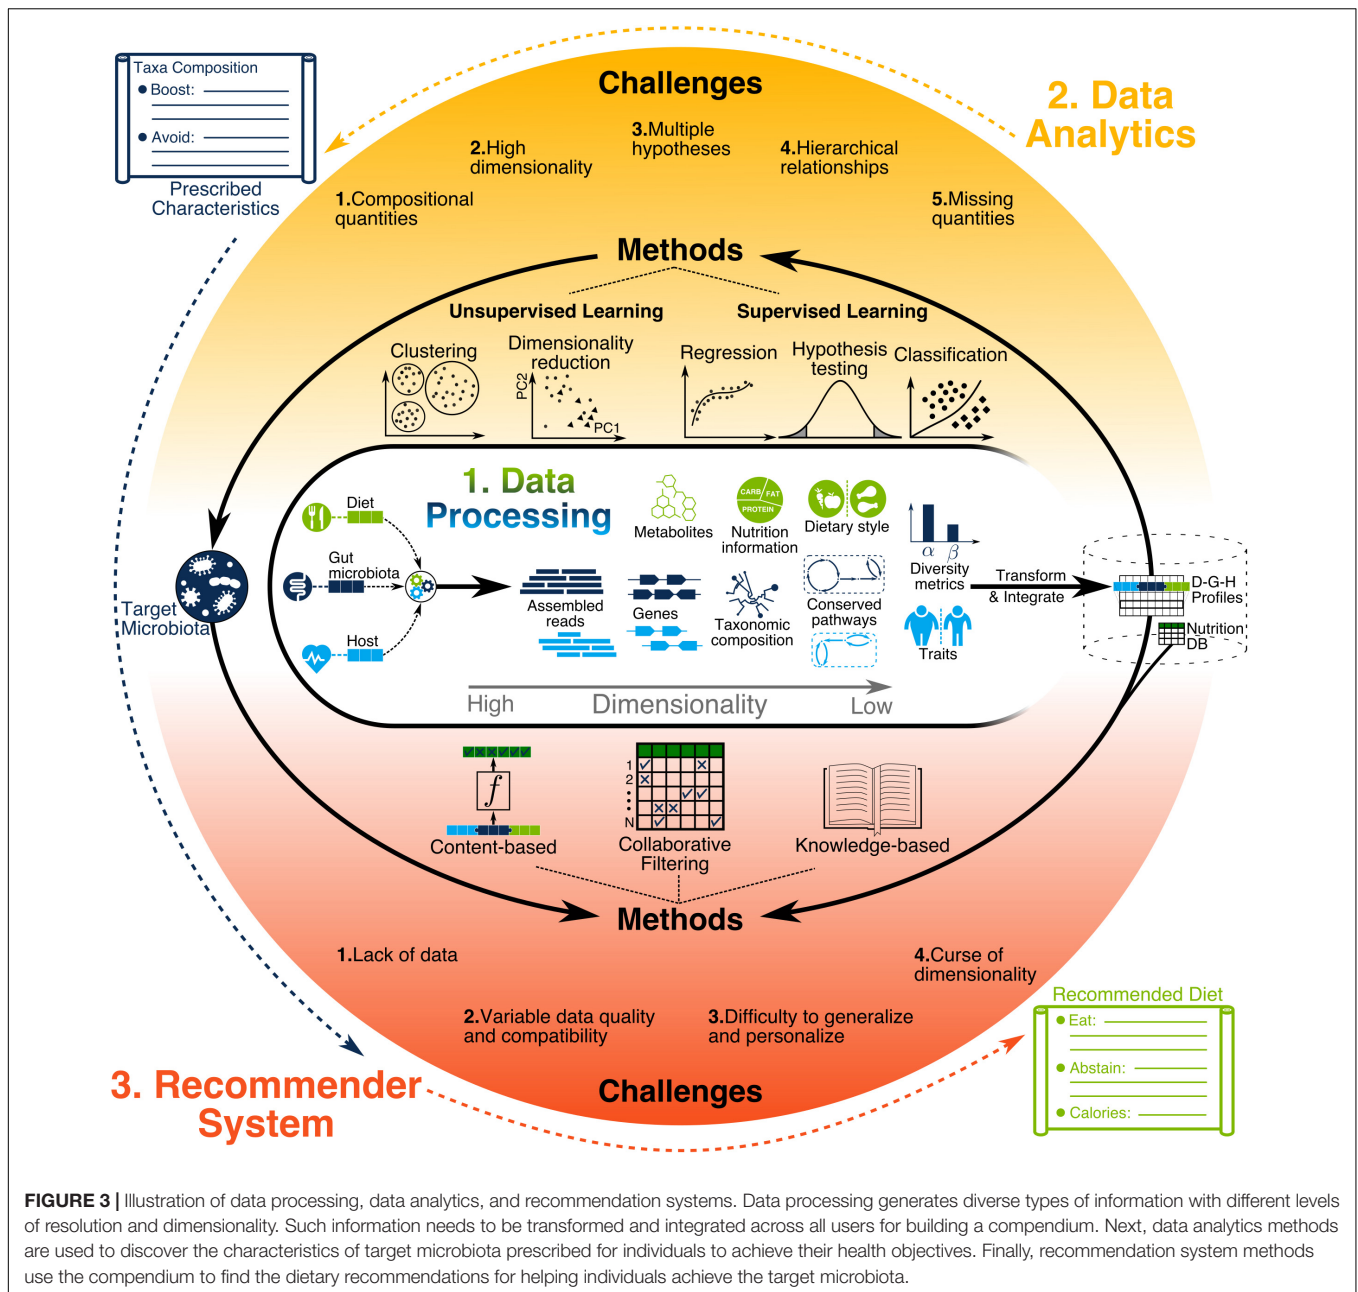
Taxa Composition
● Boost:
● Avoid:
Prescribed Characteristics

Challenges

2. Data Analytics

1.Compositional quantities
2.High dimensionality
3.Multiple hypotheses
4.Hierarchical relationships
5.Missing quantities

Methods

Unsupervised Learning
Supervised Learning

Clustering
Dimensionality reduction
PC2
PC1
Regression
Hypothesis testing
Classification

1. Data Processing

Diet
Gut microbiota
Host
Target Microbiota

Metabolites
CARB FAT PROTEIN
Nutrition information
Dietary style
$\alpha$ $\beta$
Diversity metrics
Assembled reads
Genes
Taxonomic composition
Conserved pathways
Traits
Transform & Integrate
D-G-H Profiles
Nutrition DB

High Dimensionality Low

$f$
Content-based
1
2
N
Collaborative Filtering
Knowledge-based

Methods

1.Lack of data
2.Variable data quality and compatibility
3.Difficulty to generalize and personalize
4.Curse of dimensionality

3. Recommender System

Challenges

Recommended Diet
● Eat:
● Abstain:
● Calories:

FIGURE 3 | Illustration of data processing, data analytics, and recommendation systems. Data processing generates diverse types of information with different levels of resolution and dimensionality. Such information needs to be transformed and integrated across all users for building a compendium. Next, data analytics methods are used to discover the characteristics of target microbiota prescribed for individuals to achieve their health objectives. Finally, recommendation system methods use the compendium to find the dietary recommendations for helping individuals achieve the target microbiota.